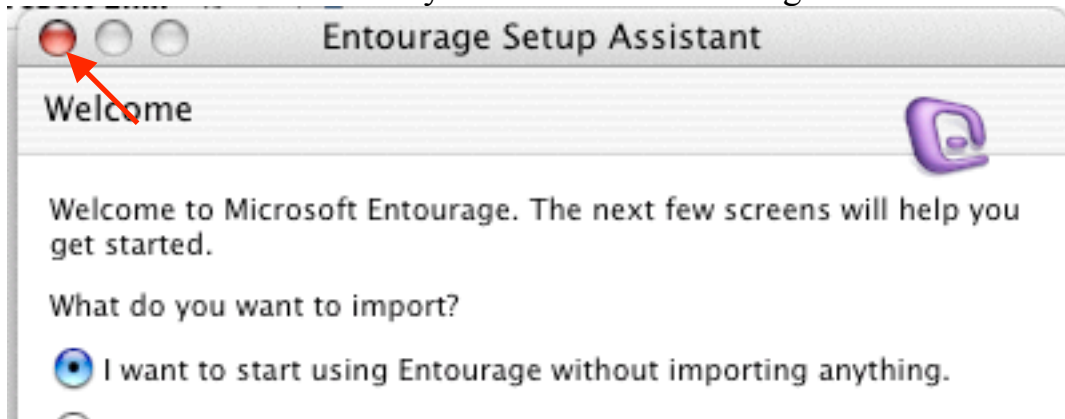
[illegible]

Entourage Setup Assistant

Welcome

Welcome to Microsoft Entourage. The next few screens will help you get started.

What do you want to import?

I want to start using Entourage without importing anything.